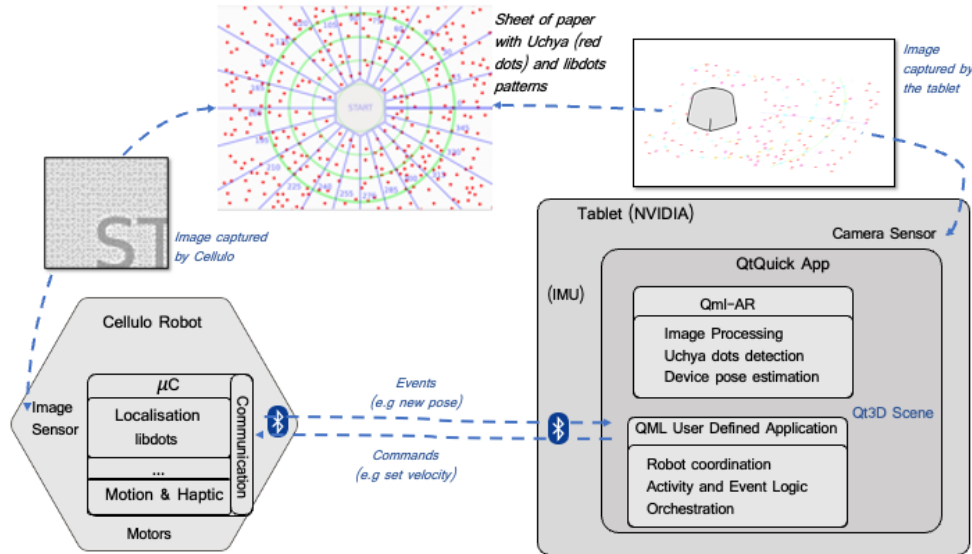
Sheet of paper with Uchya (red dots) and libdots patterns

START

Image captured by the tablet

Image captured by Cellulo

Tablet (NVIDIA)

Camera Sensor

QtQuick App

(IMU)

Qml-AR

Image Processing
Uchya dots detection
Device pose estimation

Qt3D Scene

QML User Defined Application

Robot coordination
Activity and Event Logic
Orchestration

Cellulo Robot

Image Sensor

$\mu$C

Localisation
libdots

...

Motion & Haptic

Communication

Motors

Events
(e.g new pose)

Commands
(e.g set velocity)